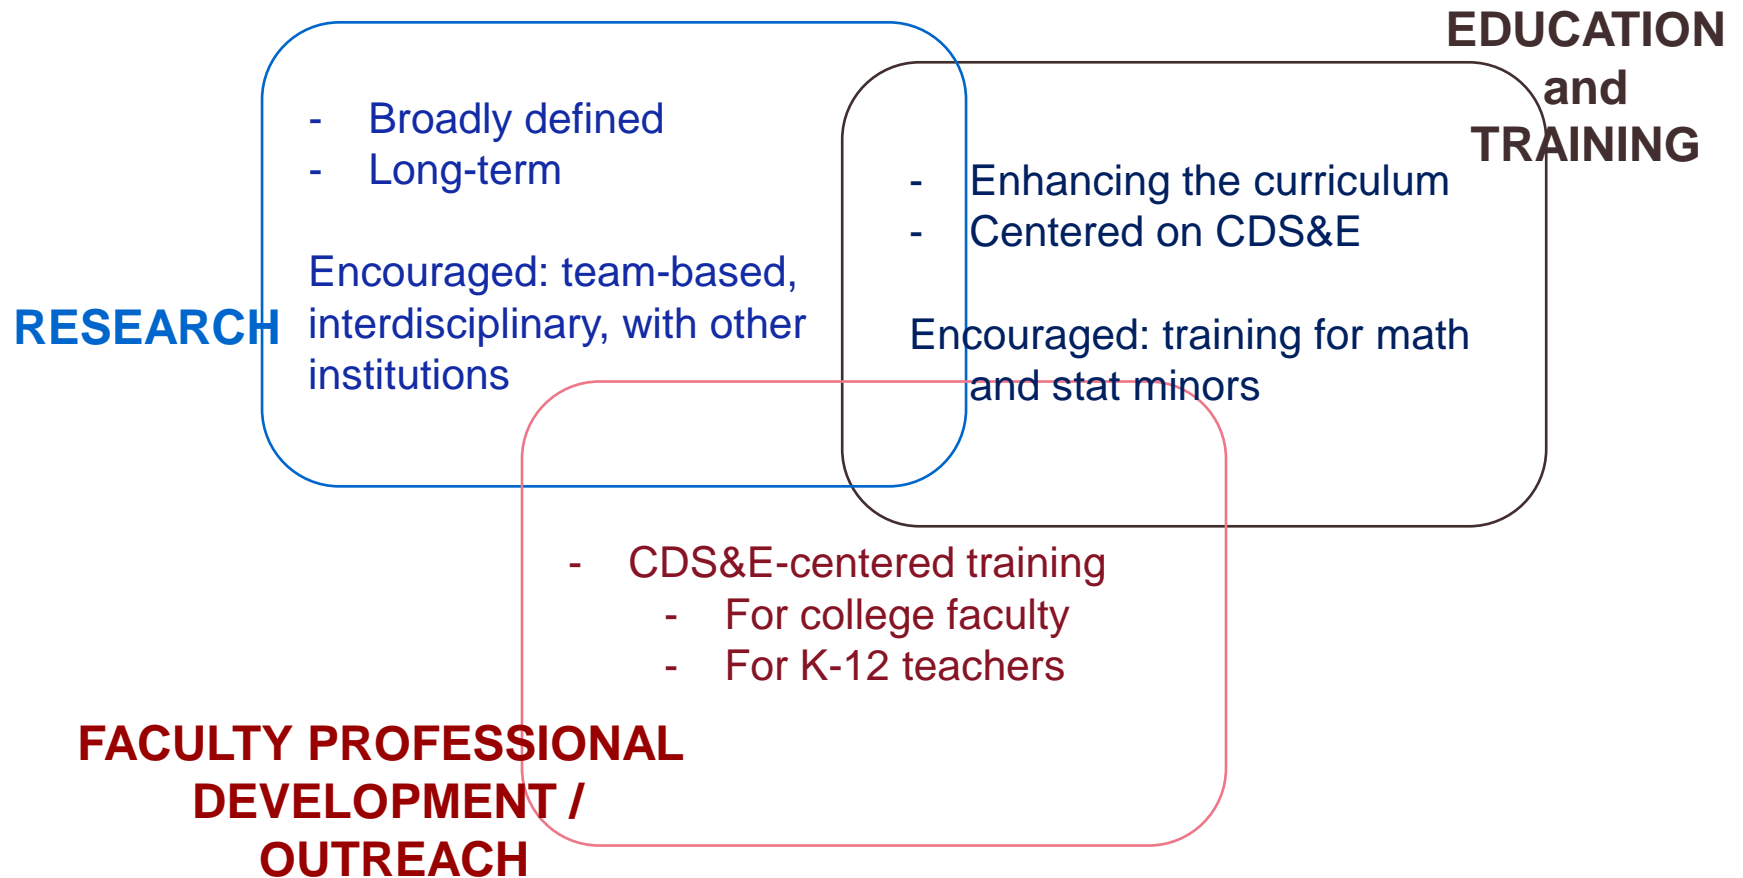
EDUCATION and TRAINING

- Broadly defined
- Long-term

Encouraged: team-based, interdisciplinary, with other institutions

RESEARCH

- Enhancing the curriculum
- Centered on CDS&E

Encouraged: training for math and stat minors

- CDS&E-centered training
  - For college faculty
  - For K-12 teachers

FACULTY PROFESSIONAL DEVELOPMENT / OUTREACH